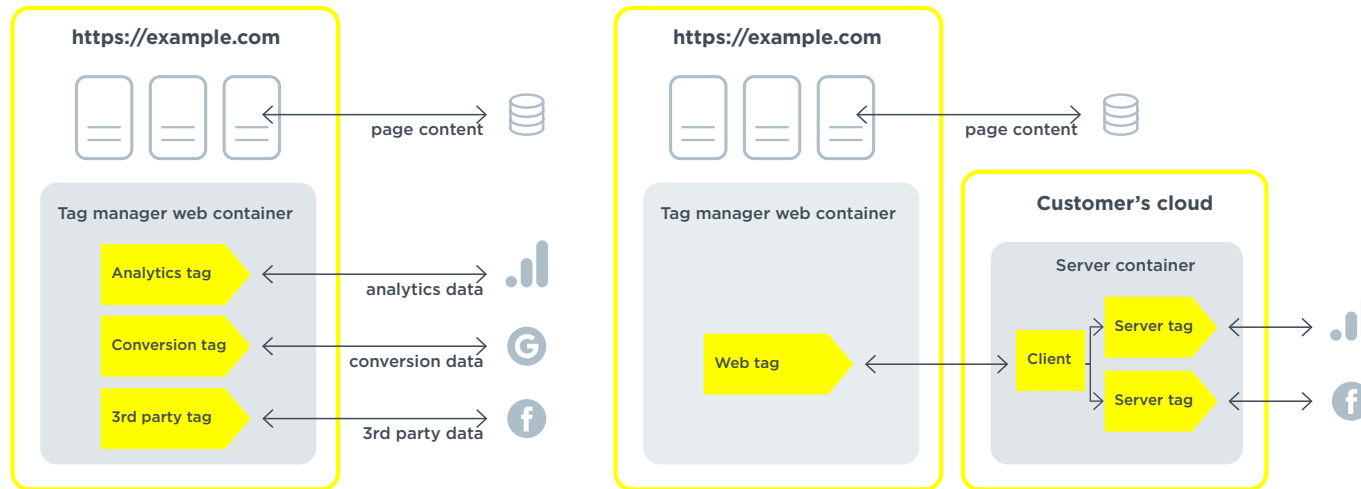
https://example.com

page content

Tag manager web container

Analytics tag

analytics data

Conversion tag

conversion data

3rd party tag

3rd party data

https://example.com

page content

Tag manager web container

Web tag

Customer’s cloud

Server container

Client

Server tag

Server tag